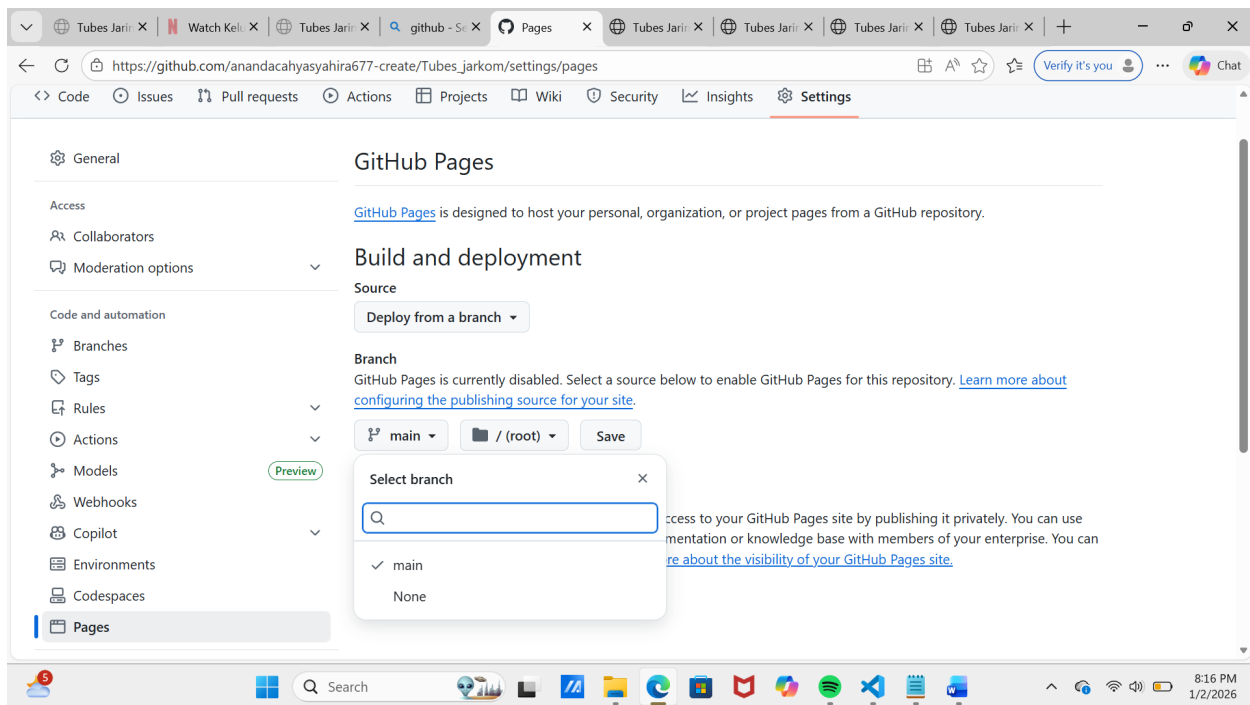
Tubes Jarin | Watch Kelu | Tubes Jarin | github - Se | Pages | Tubes Jarin | Tubes Jarin | Tubes Jarin | Tubes Jarin

https://github.com/anandacahyasyahira677-create/Tubes_jarkom/settings/pages

Verify it's you

Chat

Code | Issues | Pull requests | Actions | Projects | Wiki | Security | Insights | Settings

General

Access

Collaborators

Moderation options

Code and automation

Branches

Tags

Rules

Actions

Models Preview

Webhooks

Copilot

Environments

Codespaces

Pages

GitHub Pages

GitHub Pages is designed to host your personal, organization, or project pages from a GitHub repository.

Build and deployment

Source

Deploy from a branch

Branch

GitHub Pages is currently disabled. Select a source below to enable GitHub Pages for this repository. Learn more about configuring the publishing source for your site.

main | / (root) | Save

Select branch

main

None

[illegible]ccess to your GitHub Pages site by publishing it privately. You can use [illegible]mentation or knowledge base with members of your enterprise. You can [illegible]re about the visibility of your GitHub Pages site.

5

Search

8:16 PM
1/2/2026